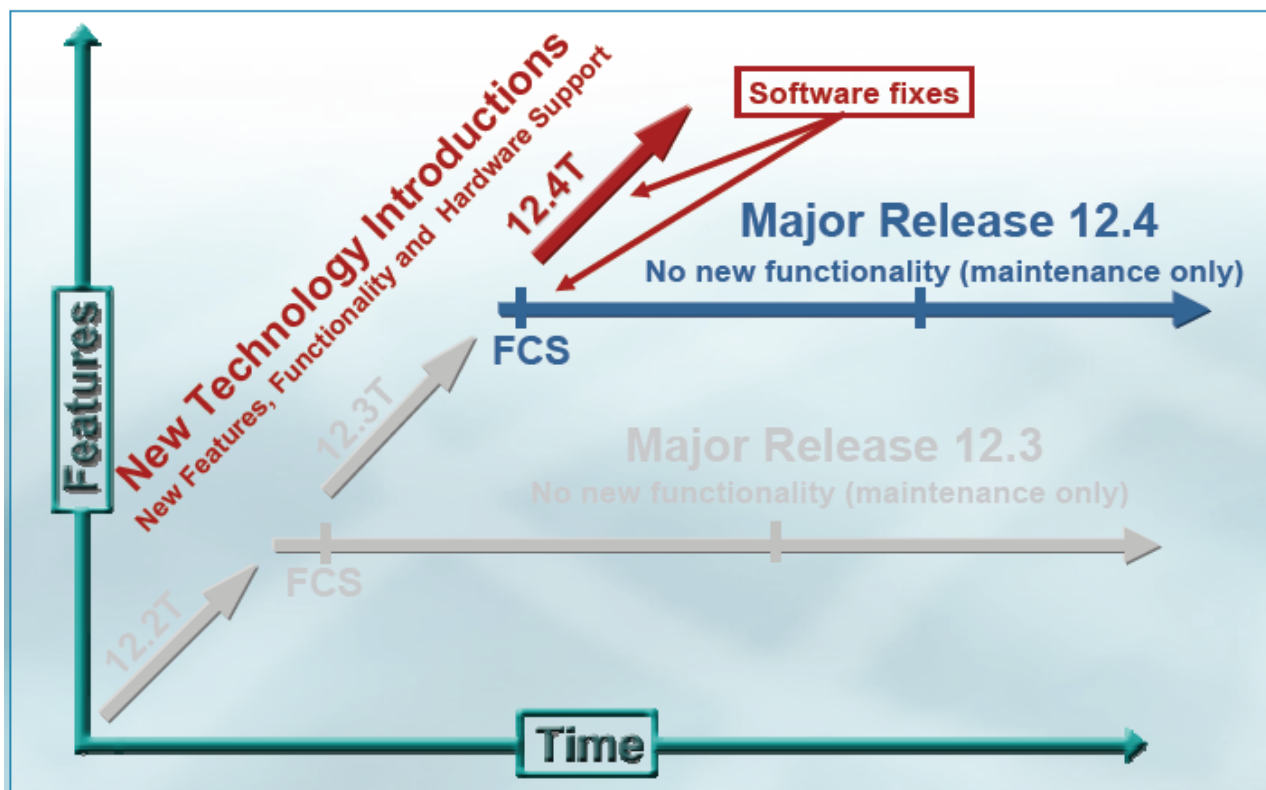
Software fixes

New Technology Introductions
New Features, Functionality and Hardware Support

12.4T

Major Release 12.4
No new functionality (maintenance only)

FCS

Features

12.3T

Major Release 12.3
No new functionality (maintenance only)

FCS

12.2T

Time